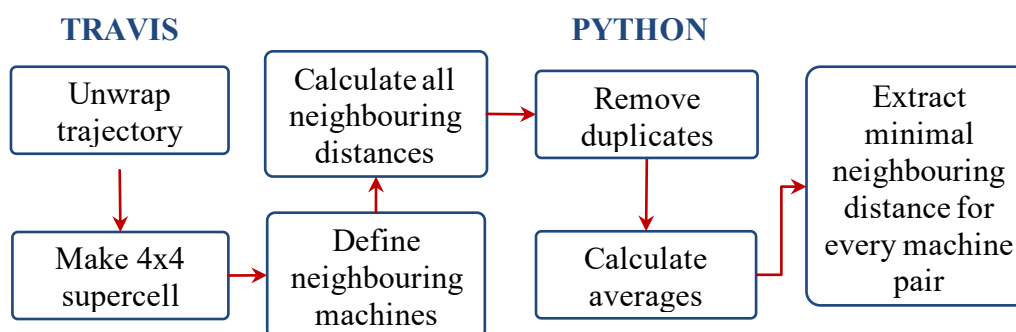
TRAVIS

Unwrap trajectory

Make 4x4 supercell

Define neighbouring machines

Calculate all neighbouring distances

PYTHON

Remove duplicates

Calculate averages

Extract minimal neighbouring distance for every machine pair